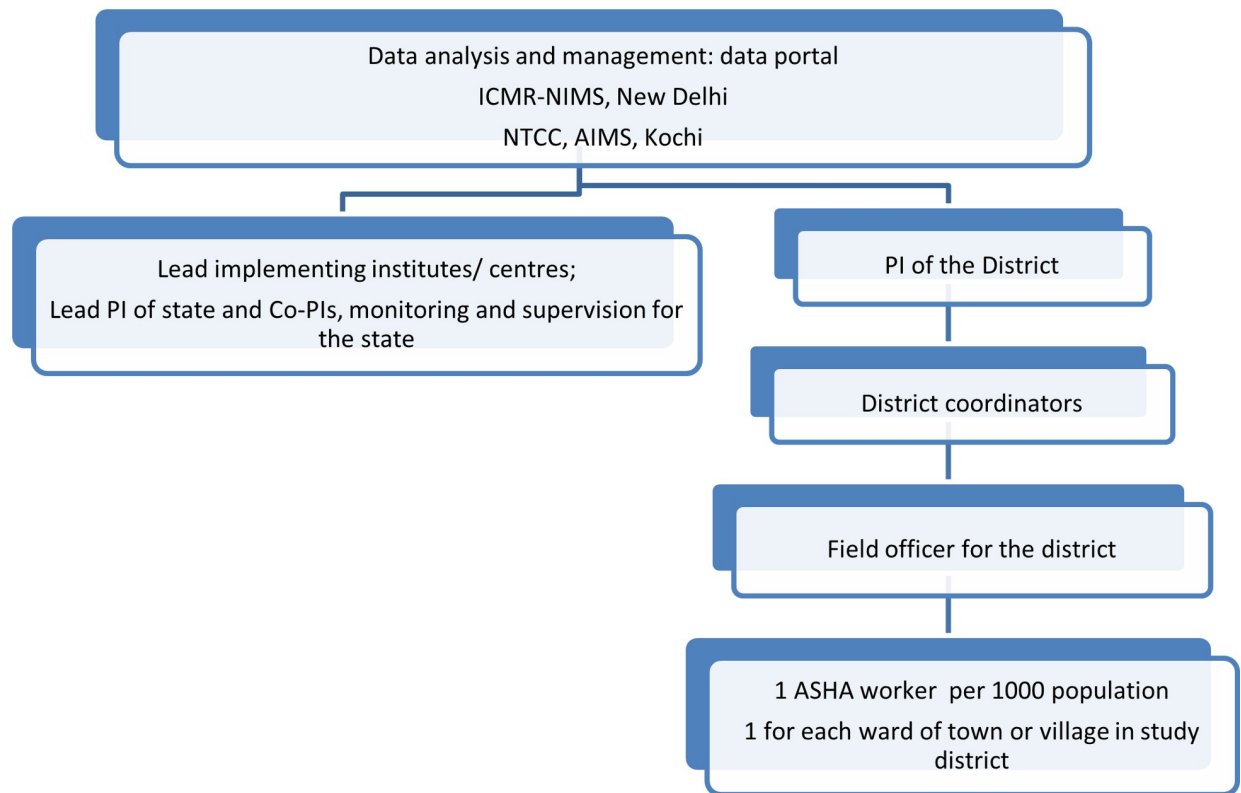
Data analysis and management: data portal
ICMR-NIMS, New Delhi
NTCC, AIMS, Kochi

Lead implementing institutes/ centres;
Lead PI of state and Co-PIs, monitoring and supervision for the state

PI of the District

District coordinators

Field officer for the district

1 ASHA worker per 1000 population
1 for each ward of town or village in study district